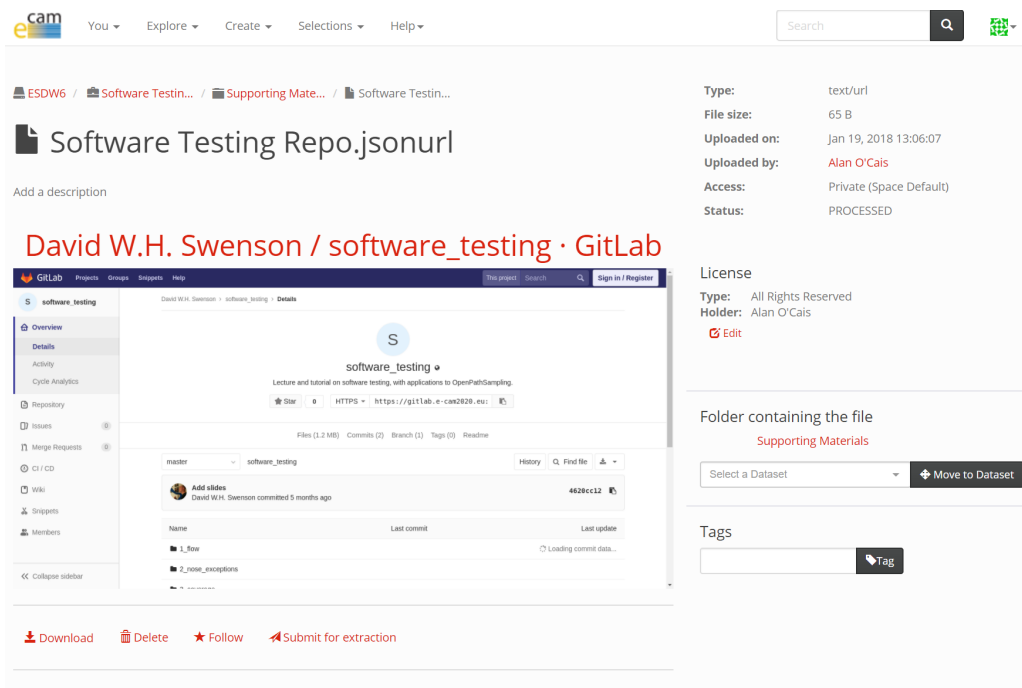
e cam

You ▾ Explore ▾ Create ▾ Selections ▾ Help ▾

Search

ESDW6 / Software Testin... / Supporting Mate... / Software Testin...

Software Testing Repo.jsonurl

Add a description

David W.H. Swenson / software_testing · GitLab

GitLab Projects Groups Snippets Help This project Search Sign in / Register

S software_testing

Overview
Details
Activity
Cycle Analytics
Repository
Issues 0
Merge Requests 0
CI / CD
Wiki
Snippets
Members
« Collapse sidebar

David W.H. Swenson > software_testing > Details

S

software_testing

Lecture and tutorial on software testing, with applications to OpenPathSampling.

Star 0 HTTPS ▾ https://gitlab.e-cam2020.eu:

Files (1.2 MB) Commits (2) Branch (1) Tags (0) Readme

master software_testing History Find file

Add slides
David W.H. Swenson committed 5 months ago 4620cc12

| Name | Last commit | Last update |
|---|---|---|
| 1_flow | | Loading commit data... |
| 2_nose_exceptions | | |

Download Delete Follow Submit for extraction

Type: text/url
File size: 65 B
Uploaded on: Jan 19, 2018 13:06:07
Uploaded by: Alan O'Cais
Access: Private (Space Default)
Status: PROCESSED

License
Type: All Rights Reserved
Holder: Alan O'Cais
Edit

Folder containing the file
Supporting Materials
Select a Dataset
Move to Dataset

Tags
Tag